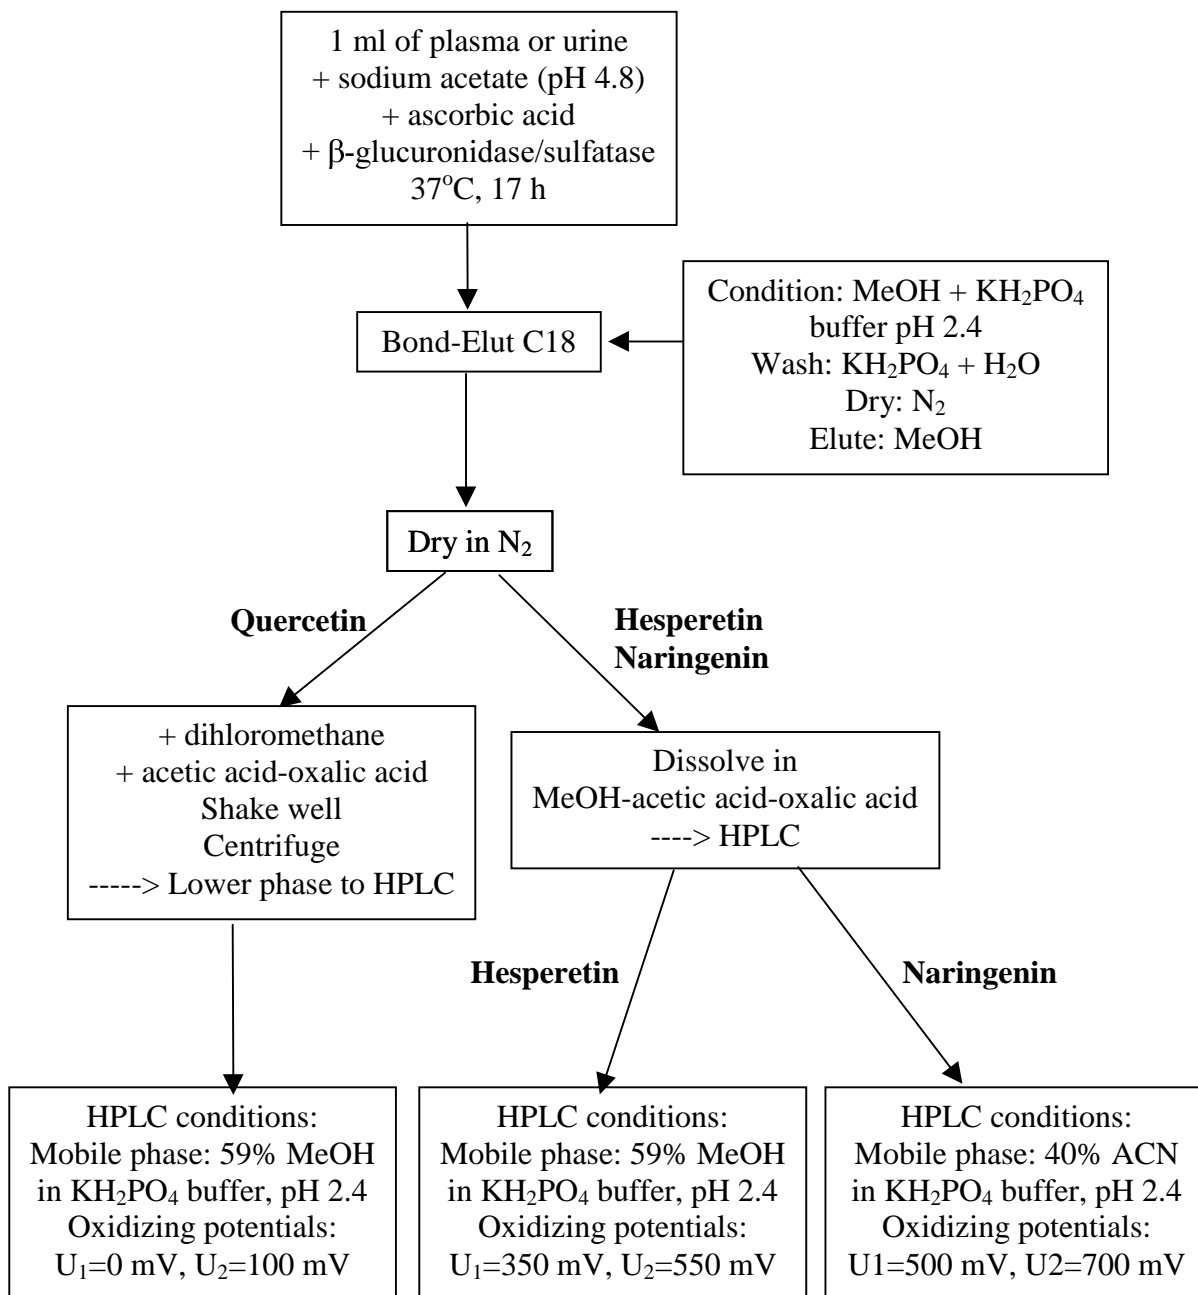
1 ml of plasma or urine
+ sodium acetate (pH 4.8)
+ ascorbic acid
+ β-glucuronidase/sulfatase
$37^oC$, 17 h

Bond-Elut C18

Condition: MeOH + $KH_2PO_4$ buffer pH 2.4
Wash: $KH_2PO_4$ + $H_2O$
Dry: $N_2$
Elute: MeOH

Dry in $N_2$

Quercetin

Hesperetin
Naringenin

+ dihloromethane
+ acetic acid-oxalic acid
Shake well
Centrifuge
-----> Lower phase to HPLC

Dissolve in
MeOH-acetic acid-oxalic acid
----> HPLC

Hesperetin

Naringenin

HPLC conditions:
Mobile phase: 59% MeOH in $KH_2PO_4$ buffer, pH 2.4
Oxidizing potentials:
$U_1$=0 mV, $U_2$=100 mV

HPLC conditions:
Mobile phase: 59% MeOH in $KH_2PO_4$ buffer, pH 2.4
Oxidizing potentials:
$U_1$=350 mV, $U_2$=550 mV

HPLC conditions:
Mobile phase: 40% ACN in $KH_2PO_4$ buffer, pH 2.4
Oxidizing potentials:
U1=500 mV, U2=700 mV